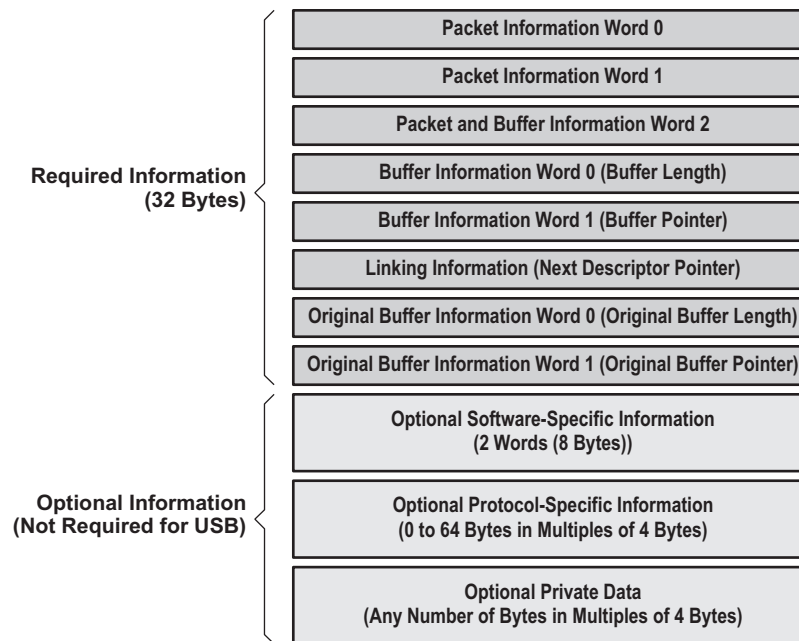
Required Information
(32 Bytes)

Packet Information Word 0

Packet Information Word 1

Packet and Buffer Information Word 2

Buffer Information Word 0 (Buffer Length)

Buffer Information Word 1 (Buffer Pointer)

Linking Information (Next Descriptor Pointer)

Original Buffer Information Word 0 (Original Buffer Length)

Original Buffer Information Word 1 (Original Buffer Pointer)

Optional Information
(Not Required for USB)

Optional Software-Specific Information
(2 Words (8 Bytes))

Optional Protocol-Specific Information
(0 to 64 Bytes in Multiples of 4 Bytes)

Optional Private Data
(Any Number of Bytes in Multiples of 4 Bytes)